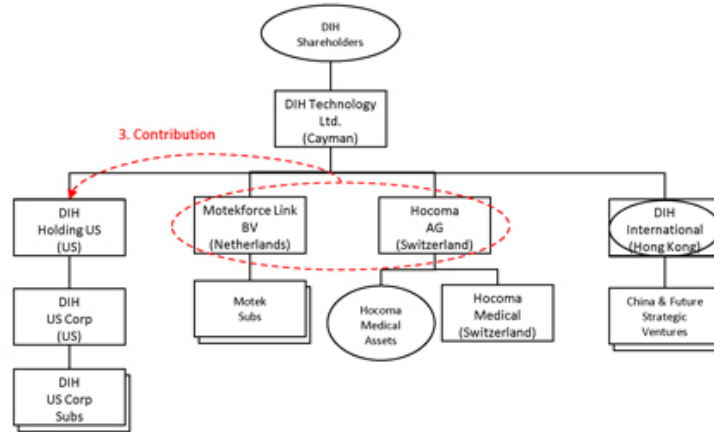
DIH Shareholders

DIH Technology Ltd. (Cayman)

3. Contribution

DIH Holding US (US)

Motekforce Link BV (Netherlands)

Hocoma AG (Switzerland)

DIH International (Hong Kong)

DIH US Corp (US)

Motek Subs

Hocoma Medical Assets

Hocoma Medical (Switzerland)

China & Future Strategic Ventures

DIH US Corp Subs